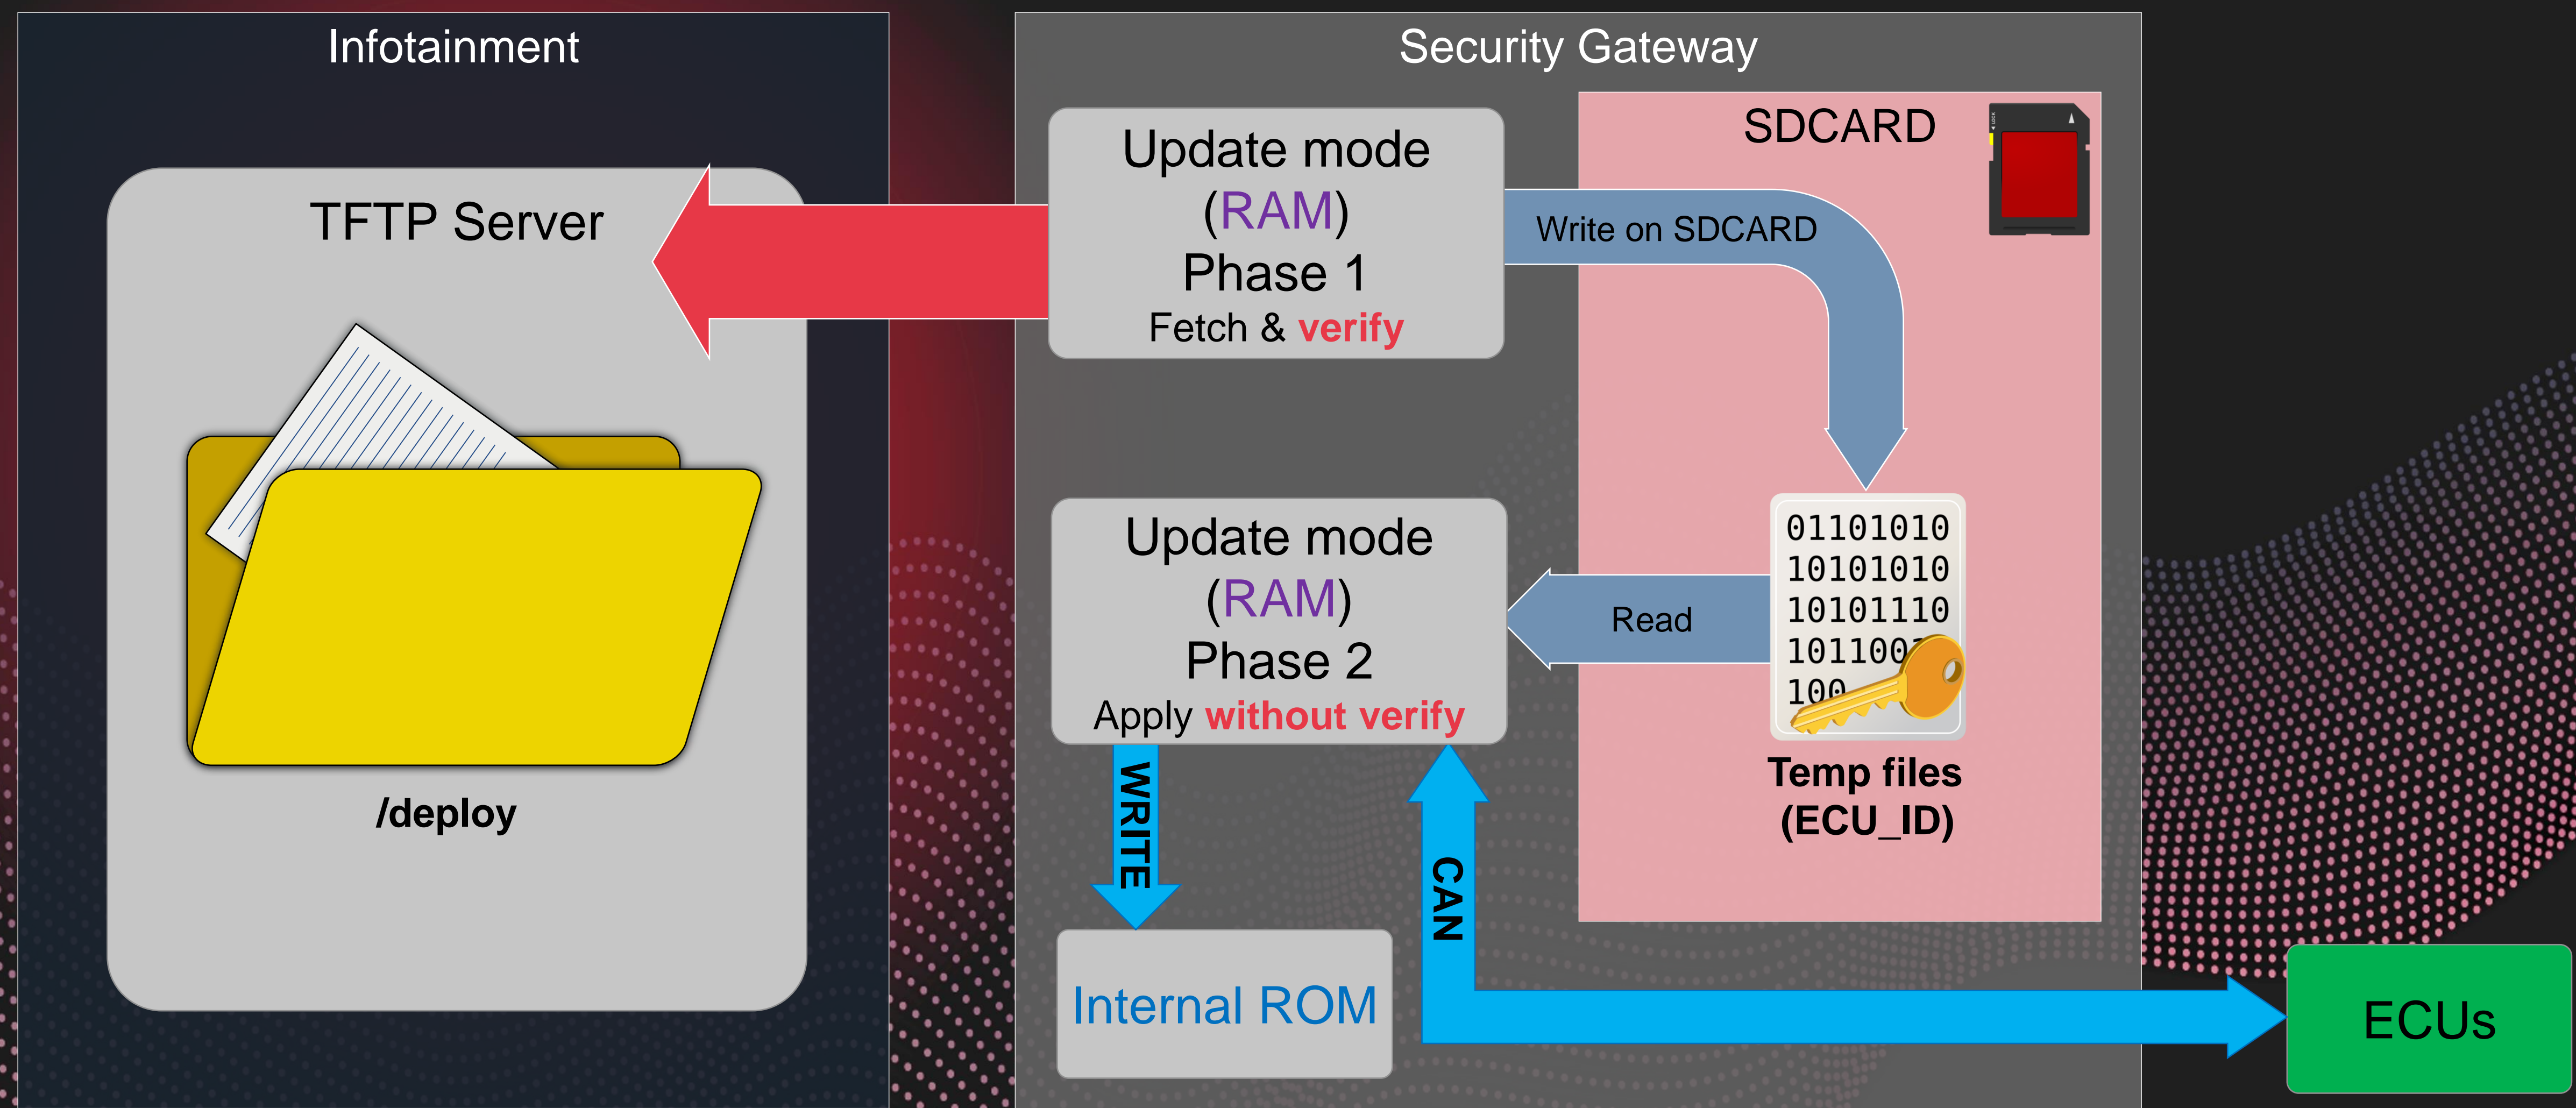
Infotainment

TFTP Server

/deploy

Security Gateway

Update mode (RAM) Phase 1 Fetch & verify

SDCARD

Write on SDCARD

Update mode (RAM) Phase 2 Apply without verify

Read

01101010
10101010
10101110
101100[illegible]
100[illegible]

Temp files (ECU_ID)

WRITE

CAN

Internal ROM

ECUs